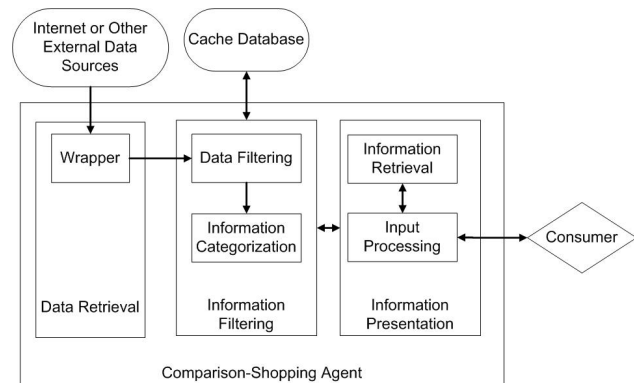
Internet or Other External Data Sources

Cache Database

Wrapper

Data Retrieval

Data Filtering

Information Categorization

Information Filtering

Information Retrieval

Input Processing

Information Presentation

Consumer

Comparison-Shopping Agent